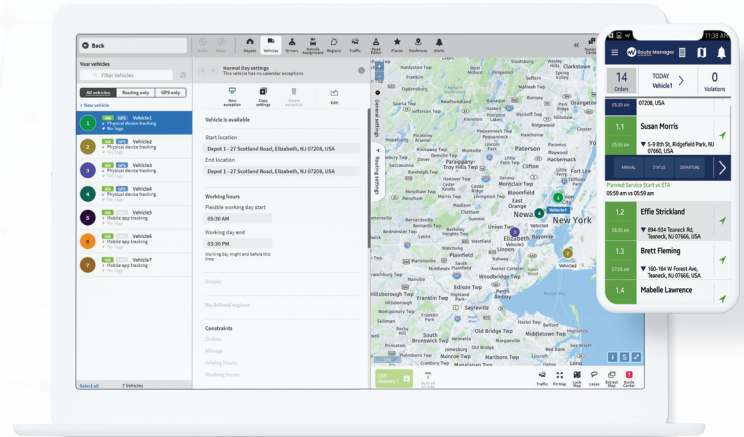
Back

Undo Redo Depots Vehicles Drivers Vehicle Assignment Regions Traffic Road Editor Places Geofences Alerts

Your vehicles

Filter Vehicles

All vehicles Routing only GPS only

+ New vehicle

Vehicle1
Physical device tracking
No Tags

Vehicle2
Physical device tracking
No Tags

Vehicle3
Physical device tracking
No Tags

Vehicle4
Physical device tracking
No Tags

Vehicle5
Mobile app tracking
No Tags

Vehicle6
Mobile app tracking
No Tags

Vehicle7
Mobile app tracking
No Tags

Select all 7 Vehicles

Normal Day settings
This vehicle has no calendar exceptions

New exception Copy settings Delete exception Edit

Vehicle is available

Start location
Depot 1 - 27 Scotland Road, Elizabeth, NJ 07208, USA

End location
Depot 1 - 27 Scotland Road, Elizabeth, NJ 07208, USA

Working hours
Flexible working day start
05:30 AM

Working day end
03:30 PM
Working day might end before this time

Breaks

No defined regions

Constraints
Orders
Mileage
Driving hours
Working hours

General settings

Routing settings

Paterson
New York
Newark
Elizabeth
Plainfield
Vehicle1
Vehicle3
Vehicle2

Traffic Pin Map Lock Map Lasso Extract Map Guide Center

11:38 AM

Route Manager

14
Orders

TODAY
Vehicle1

0
Violations

05:39 am
07208, USA

1.1
Susan Morris
5-9 8th St, Ridgefield Park, NJ 07660, USA

ARRIVAL STATUS DEPARTURE

Planned Service Start vs ETA
05:59 am vs 05:59 am

1.2
Effie Strickland
05:59 am
894-934 Teaneck Rd, Teaneck, NJ 07666, USA

1.3
Brett Fleming
07:59 am
160-164 W Forest Ave, Teaneck, NJ 07666, USA

1.4
Mabelle Lawrence